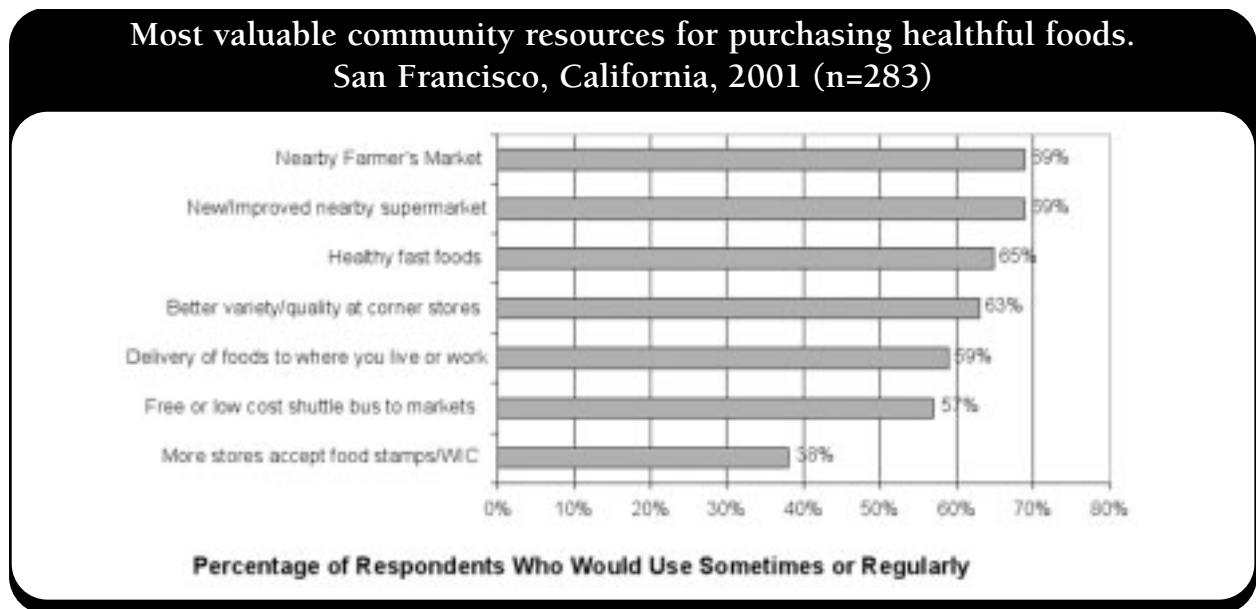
Most valuable community resources for purchasing healthful foods.
San Francisco, California, 2001 (n=283)

Nearby Farmer's Market 69%

New/Improved nearby supermarket 69%

Healthy fast foods 65%

Better variety/quality at corner stores 63%

Delivery of foods to where you live or work 59%

Free or low cost shuttle bus to markets 57%

More stores accept food stamps/WIC 38%

0% 10% 20% 30% 40% 50% 60% 70% 80%

Percentage of Respondents Who Would Use Sometimes or Regularly